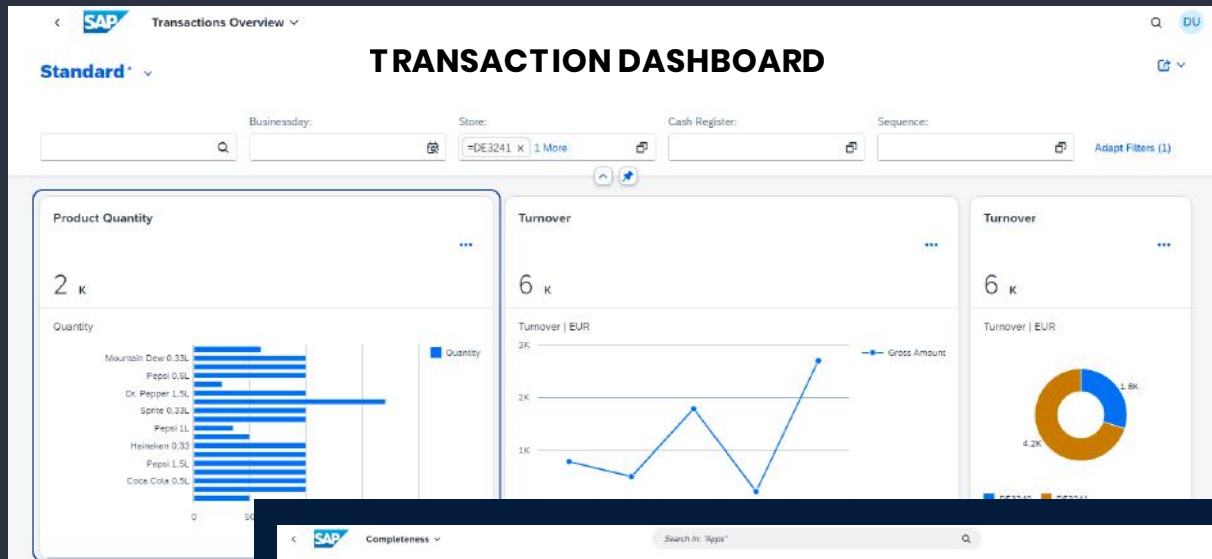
SAP Transactions Overview

DU

TRANSACTION DASHBOARD

Standard*

Businessday:

Store:

=DE3241 × 1 More

Cash Register:

Sequence:

Adapt Filters (1)

Product Quantity

2 K

Quantity

Mountain Dew 0.33L
Pepsi 0.5L
Dr. Pepper 1.5L
Sprite 0.33L
Pepsi 1L
Heineken 0.33
Pepsi 1.5L
Coca Cola 0.5L

0
50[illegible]

Quantity

Turnover

6 K

Turnover | EUR

3K
2K
1K

Gross Amount

Turnover

6 K

Turnover | EUR

1.8K
4.2K

DE3240 DE3241

SAP Completeness

Search In: "Apps"